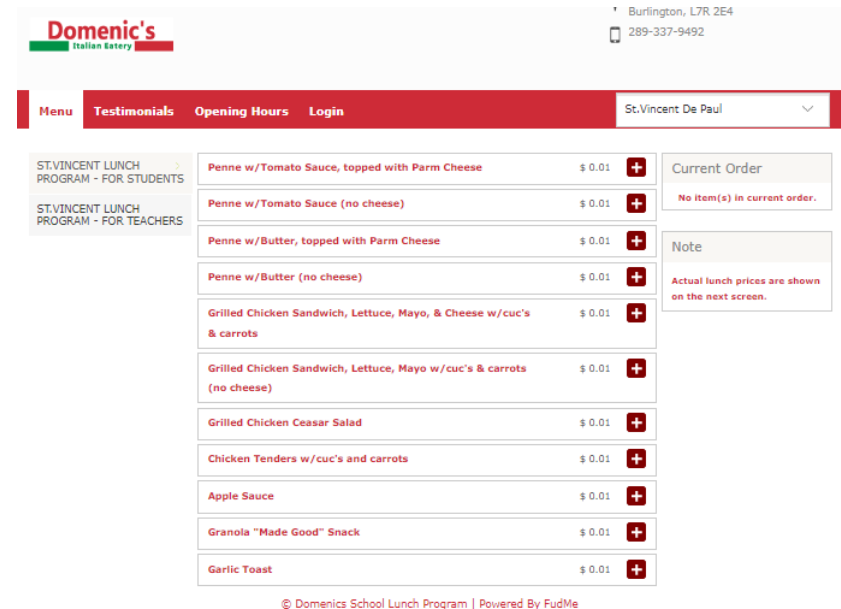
Domenic's
Italian Eatery

Burlington, L7R 2E4
289-337-9492

Menu
Testimonials
Opening Hours
Login

St.Vincent De Paul

ST.VINCENT LUNCH PROGRAM - FOR STUDENTS
ST.VINCENT LUNCH PROGRAM - FOR TEACHERS

Penne w/Tomato Sauce, topped with Parm Cheese $ 0.01
Penne w/Tomato Sauce (no cheese) $ 0.01
Penne w/Butter, topped with Parm Cheese $ 0.01
Penne w/Butter (no cheese) $ 0.01
Grilled Chicken Sandwich, Lettuce, Mayo, & Cheese w/cuc's & carrots $ 0.01
Grilled Chicken Sandwich, Lettuce, Mayo w/cuc's & carrots (no cheese) $ 0.01
Grilled Chicken Ceasar Salad $ 0.01
Chicken Tenders w/cuc's and carrots $ 0.01
Apple Sauce $ 0.01
Granola "Made Good" Snack $ 0.01
Garlic Toast $ 0.01

Current Order
No item(s) in current order.

Note
Actual lunch prices are shown on the next screen.

© Domenics School Lunch Program | Powered By FudMe